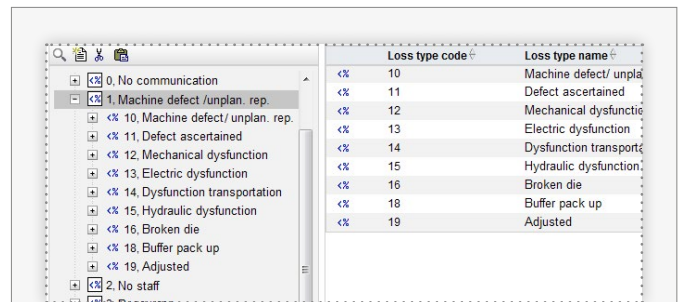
<% 0, No communication
<% 1, Machine defect /unplan. rep.
<% 10, Machine defect/ unplan. rep.
<% 11, Defect ascertained
<% 12, Mechanical dysfunction
<% 13, Electric dysfunction
<% 14, Dysfunction transportation
<% 15, Hydraulic dysfunction
<% 16, Broken die
<% 18, Buffer pack up
<% 19, Adjusted
<% 2, No staff
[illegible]

| | Loss type code | Loss type name |
|---|---|---|
| <% | 10 | Machine defect/ unpla |
| <% | 11 | Defect ascertained |
| <% | 12 | Mechanical dysfunctio |
| <% | 13 | Electric dysfunction |
| <% | 14 | Dysfunction transporta |
| <% | 15 | Hydraulic dysfunction |
| <% | 16 | Broken die |
| <% | 18 | Buffer pack up |
| <% | 19 | Adjusted |